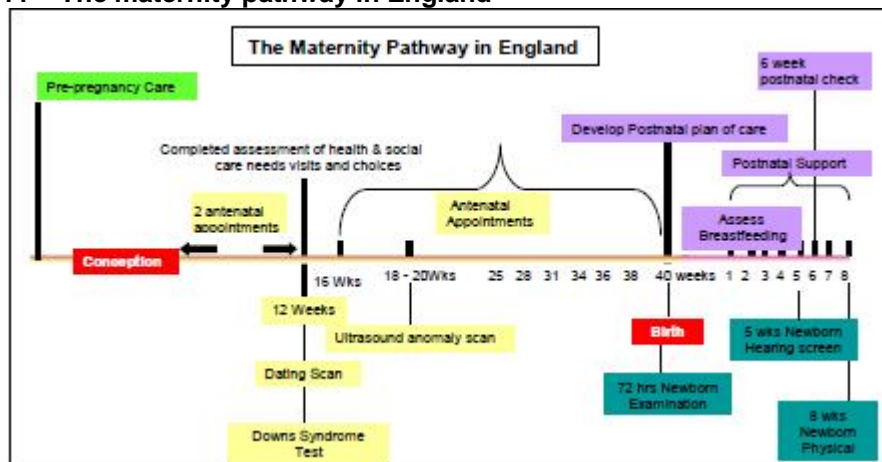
The maternity pathway in England

The Maternity Pathway in England

Pre-pregnancy Care

Completed assessment of health & social care needs visits and choices

Develop Postnatal plan of care

6 week postnatal check

Postnatal Support

2 antenatal appointments

Antenatal Appointments

Assess Breastfeeding

Conception

16 Wks

18 - 20Wks

25 28 31 34 36 38

40 weeks

1 2 3 4 5 6 7 8

12 Weeks

Ultrasound anomaly scan

Birth

5 wks Newborn Hearing screen

Dating Scan

72 hrs Newborn Examination

8 wks Newborn Physical

Downs Syndrome Test